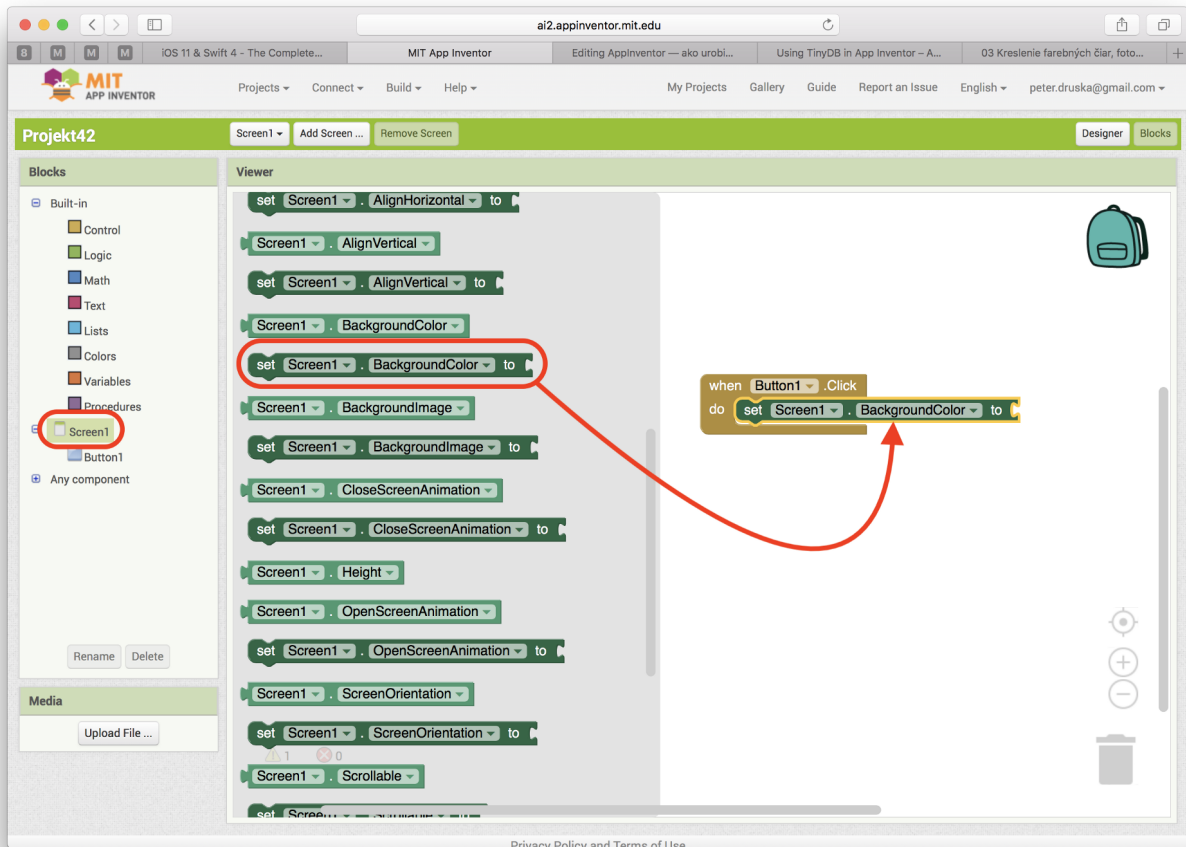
ai2.appinventor.mit.edu

8 M M M iOS 11 & Swift 4 - The Complete... MIT App Inventor Editing AppInventor — ako urobi... Using TinyDB in App Inventor – A... 03 Kreslenie farebných čiar, foto... +

MIT APP INVENTOR

Projects ▾ Connect ▾ Build ▾ Help ▾

My Projects Gallery Guide Report an Issue English ▾ peter.druska@gmail.com ▾

Projekt42

Screen1 ▾ Add Screen ... Remove Screen

Designer Blocks

Blocks

Built-in
Control
Logic
Math
Text
Lists
Colors
Variables
Procedures
Screen1
Button1
Any component

Rename Delete

Media

Upload File ...

Viewer

set Screen1 ▾ . AlignHorizontal ▾ to
Screen1 ▾ . AlignVertical ▾
set Screen1 ▾ . AlignVertical ▾ to
Screen1 ▾ . BackgroundColor ▾
set Screen1 ▾ . BackgroundColor ▾ to
Screen1 ▾ . BackgroundImage ▾
set Screen1 ▾ . BackgroundImage ▾ to
Screen1 ▾ . CloseScreenAnimation ▾
set Screen1 ▾ . CloseScreenAnimation ▾ to
Screen1 ▾ . Height ▾
Screen1 ▾ . OpenScreenAnimation ▾
set Screen1 ▾ . OpenScreenAnimation ▾ to
Screen1 ▾ . ScreenOrientation ▾
set Screen1 ▾ . ScreenOrientation ▾ to
1 0
Screen1 ▾ . Scrollable ▾
set Screen1 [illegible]

when Button1 ▾ .Click
do set Screen1 ▾ . BackgroundColor ▾ to

Privacy Policy and Terms of Use